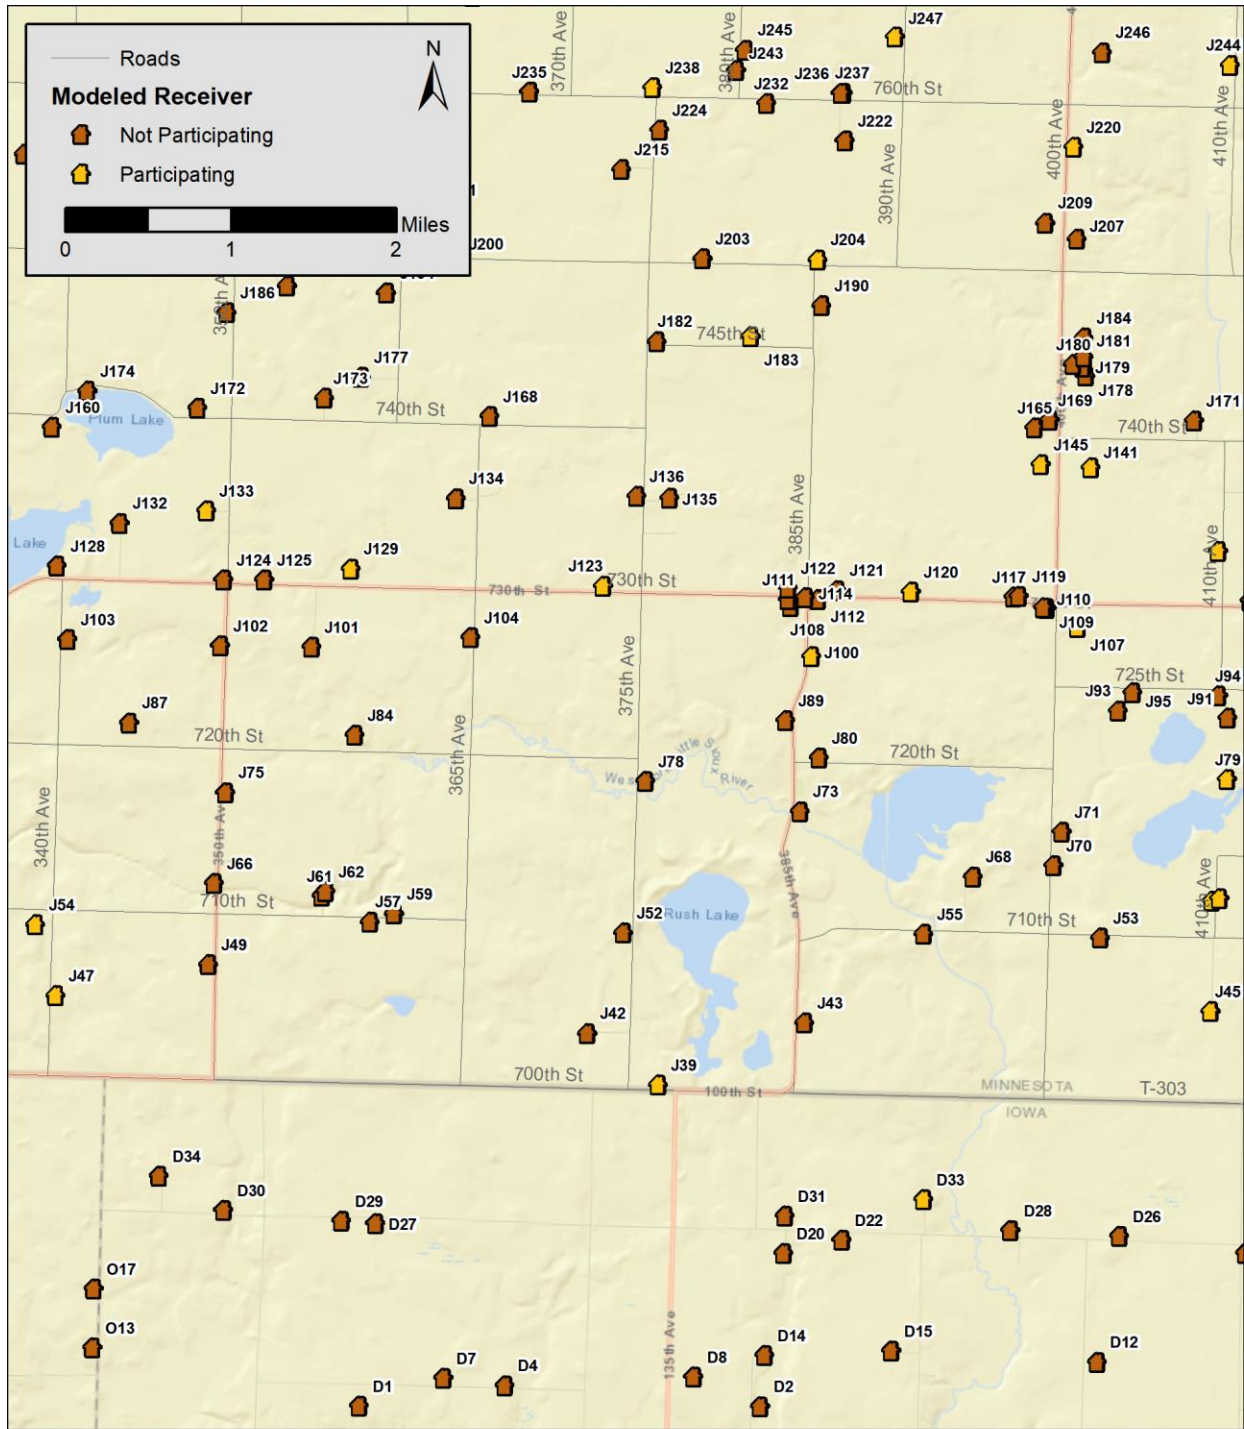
Roads
Modeled Receiver
Not Participating
Participating
N
Miles
0 1 2

370th Ave
380th Ave
J245
J247
J246
J244
J243
J235
J238
J232
J236
J237
760th St
J224
J222
J220
J215
400th Ave
410th Ave
390th Ave
J209
J207
J200
J203
J204
J186
J190
350th Ave
J182
745th St
J183
J184
J180
J181
J179
J178
J177
J174
J172
J173
J160
Plum Lake
740th St
J168
J165
J169
J171
740th St
J145
J141
J134
J136
J135
J132
J133
385th Ave
Lake
J128
J129
J124
J125
J123
730th St
730th St
J111
J122
J121
J120
J117
J119
410th Ave
J114
J112
J110
J103
J102
J101
J104
J108
J109
J107
J100
375th Ave
725th St
J94
J93
J95
J91
J87
J89
J84
720th St
365th Ave
J80
720th St
J75
J78
Little Sioux River
West
J79
J73
J71
J70
340th Ave
350th Ave
J66
J68
J61
J62
710th St
J57
J59
J54
J52
Rush Lake
J55
710th St
J53
385th Ave
410th Ave
J49
J47
J43
J45
J42
J39
700th St
100th St
MINNESOTA
IOWA
T-303
D34
D30
D29
D27
D31
D33
D28
D26
D22
D20
O17
O13
135th Ave
D14
D15
D12
D7
D4
D8
D1
D2